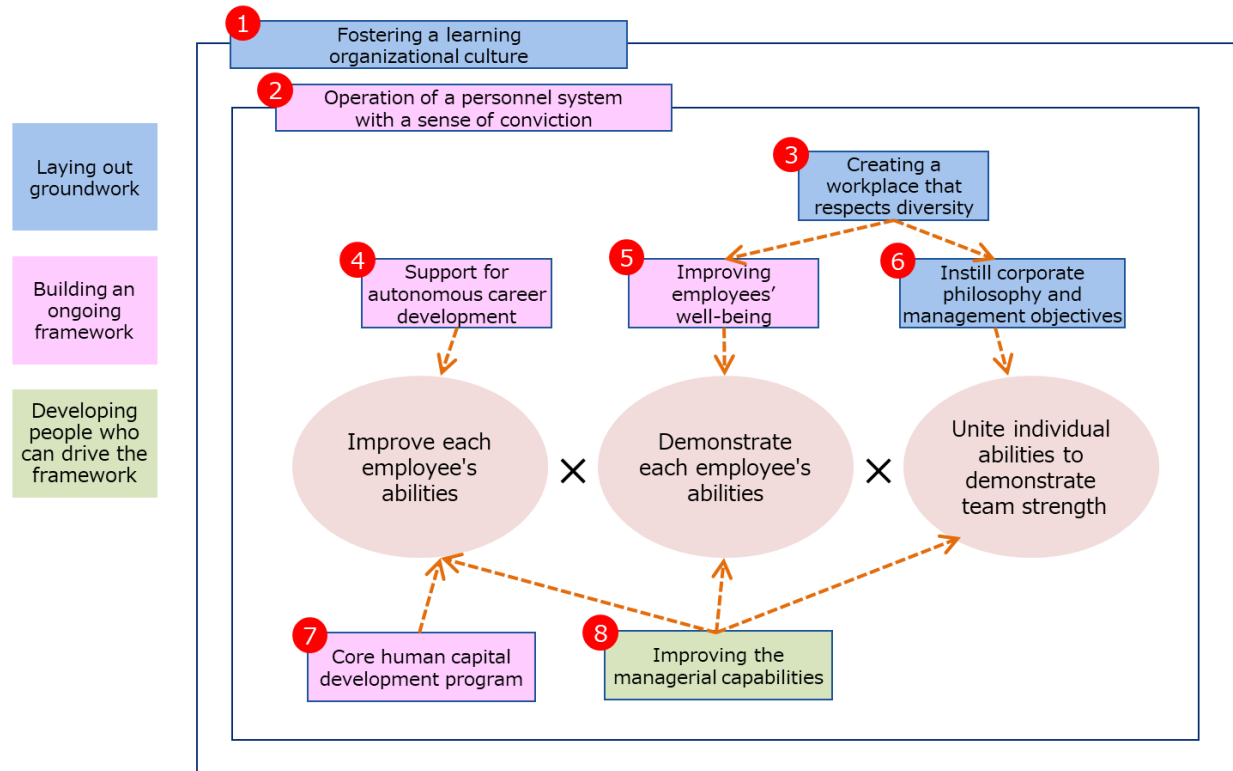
Laying out groundwork

Building an ongoing framework

Developing people who can drive the framework

1 Fostering a learning organizational culture

2 Operation of a personnel system with a sense of conviction

3 Creating a workplace that respects diversity

4 Support for autonomous career development

5 Improving employees' well-being

6 Instill corporate philosophy and management objectives

Improve each employee's abilities

×

Demonstrate each employee's abilities

×

Unite individual abilities to demonstrate team strength

7 Core human capital development program

8 Improving the managerial capabilities